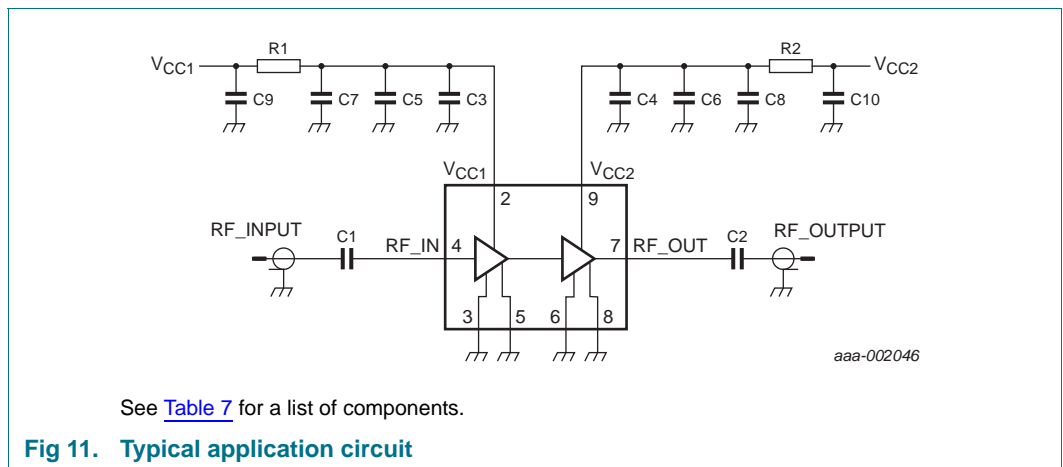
$V_{CC1}$ R1 C9 C7 C5 C3

R2 $V_{CC2}$ C4 C6 C8 C10

$V_{CC1}$ $V_{CC2}$

2 9

RF_INPUT C1 RF_IN 4 7 RF_OUT C2 RF_OUTPUT

3 5 6 8

aaa-002046

See Table 7 for a list of components.

Fig 11. Typical application circuit